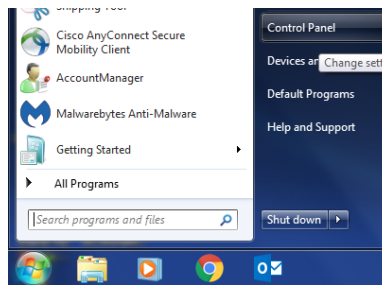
Snipping Tool

Cisco AnyConnect Secure Mobility Client

AccountManager

Malwarebytes Anti-Malware

Getting Started

All Programs

Search programs and files

Control Panel

Devices an

Change sett

Default Programs

Help and Support

Shut down